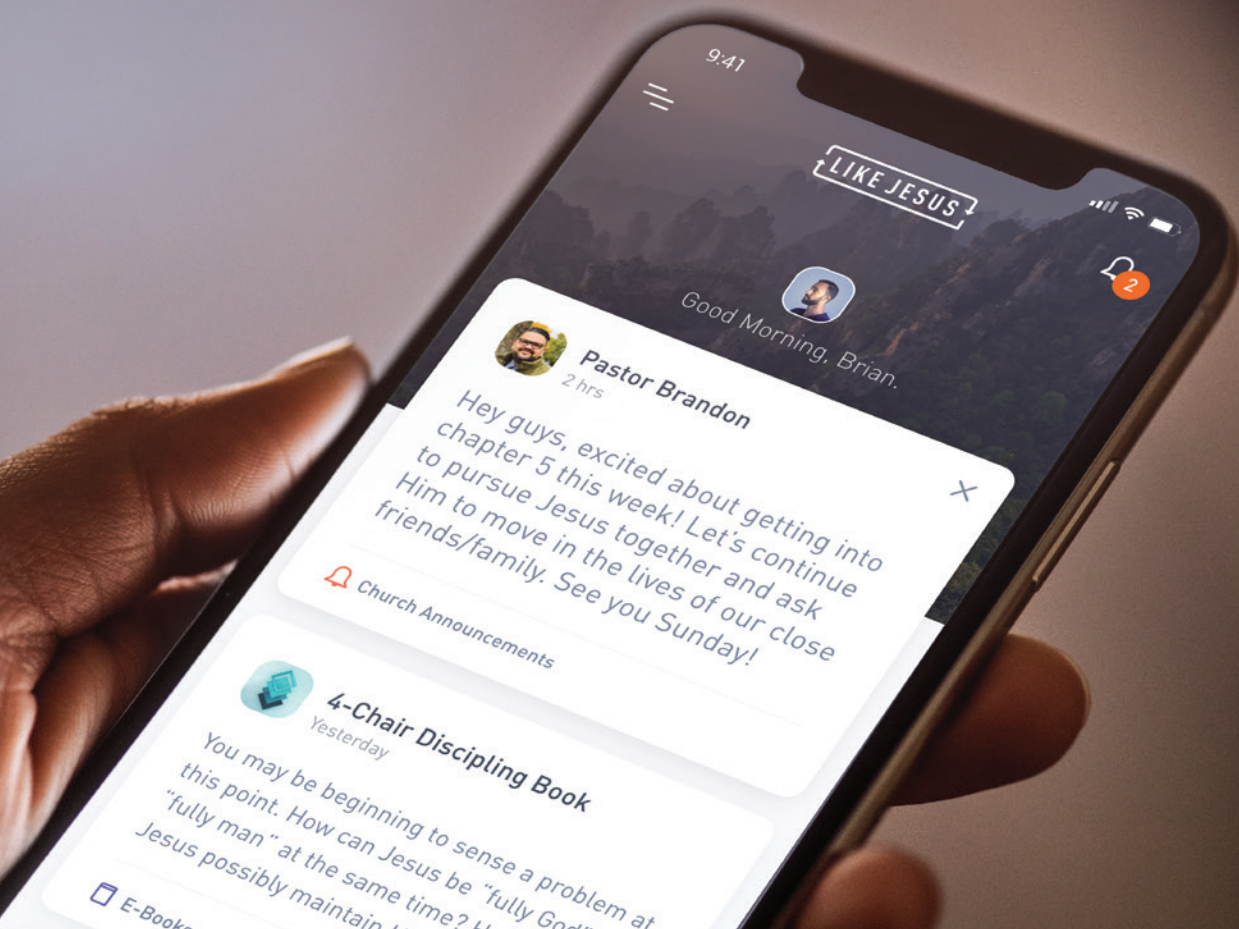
9:41

LIKE JESUS

2

Good Morning, Brian.

Pastor Brandon
2 hrs

Hey guys, excited about getting into chapter 5 this week! Let's continue to pursue Jesus together and ask Him to move in the lives of our close friends/family. See you Sunday!

Church Announcements

4-Chair Discipling Book
Yesterday

You may be beginning to sense a problem at this point. How can Jesus be "fully God" and "fully man" at the same time? H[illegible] Jesus possibly maintain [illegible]

E-Book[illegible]